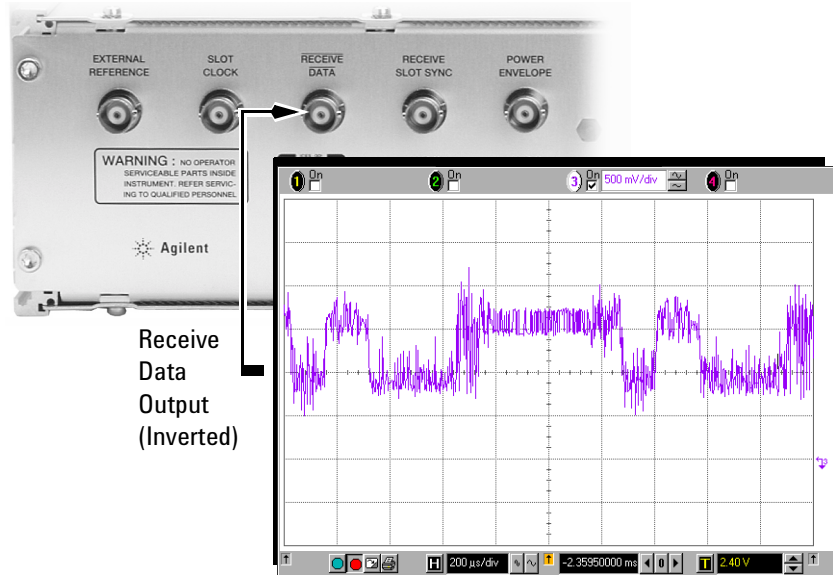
EXTERNAL REFERENCE

SLOT CLOCK

$\overline{\text{RECEIVE DATA}}$

RECEIVE SLOT SYNC

POWER ENVELOPE

WARNING : NO OPERATOR SERVICEABLE PARTS INSIDE INSTRUMENT. REFER SERVICING TO QUALIFIED PERSONNEL

Agilent

Receive Data Output (Inverted)

1 On

2 On

3 On 500 mV/div

4 On

H 200 µs/div

-2.35950000 ms

T 2.40 V